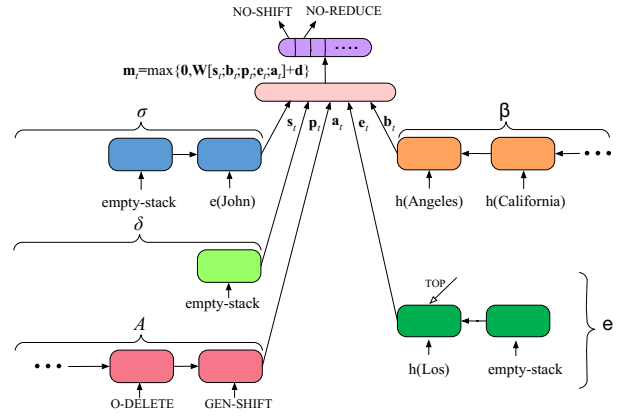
NO-SHIFT
NO-REDUCE
····

$\mathbf{m}_t=\max\{\mathbf{0},\mathbf{W}[\mathbf{s}_t;\mathbf{b}_t;\mathbf{p}_t;\mathbf{e}_t;\mathbf{a}_t]+\mathbf{d}\}$

$\sigma$
$\mathbf{s}_t$
$\mathbf{p}_t$
$\mathbf{a}_t$
$\mathbf{e}_t$
$\mathbf{b}_t$
β

empty-stack
e(John)
h(Angeles)
h(California)
···

$\delta$
empty-stack

TOP
h(Los)
empty-stack
e

$A$
···
O-DELETE
GEN-SHIFT